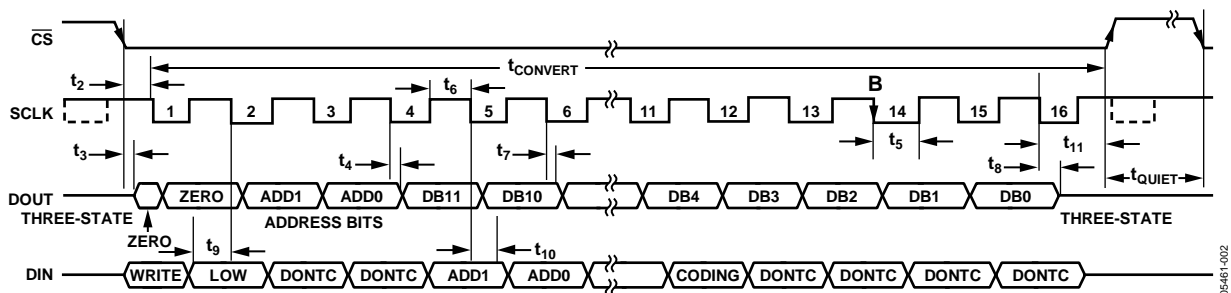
$\overline{CS}$

$t_2$

$t_{CONVERT}$

$t_6$

B

SCLK

1 2 3 4 5 6 11 12 13 14 15 16

$t_3$

$t_4$

$t_7$

$t_5$

$t_8$

$t_{11}$

DOUT

THREE-STATE

ZERO ADD1 ADD0 DB11 DB10 DB4 DB3 DB2 DB1 DB0

THREE-STATE

$t_{QUIET}$

ADDRESS BITS

ZERO

$t_9$

$t_{10}$

DIN

WRITE LOW DONTC DONTC ADD1 ADD0 CODING DONTC DONTC DONTC DONTC

05461-002